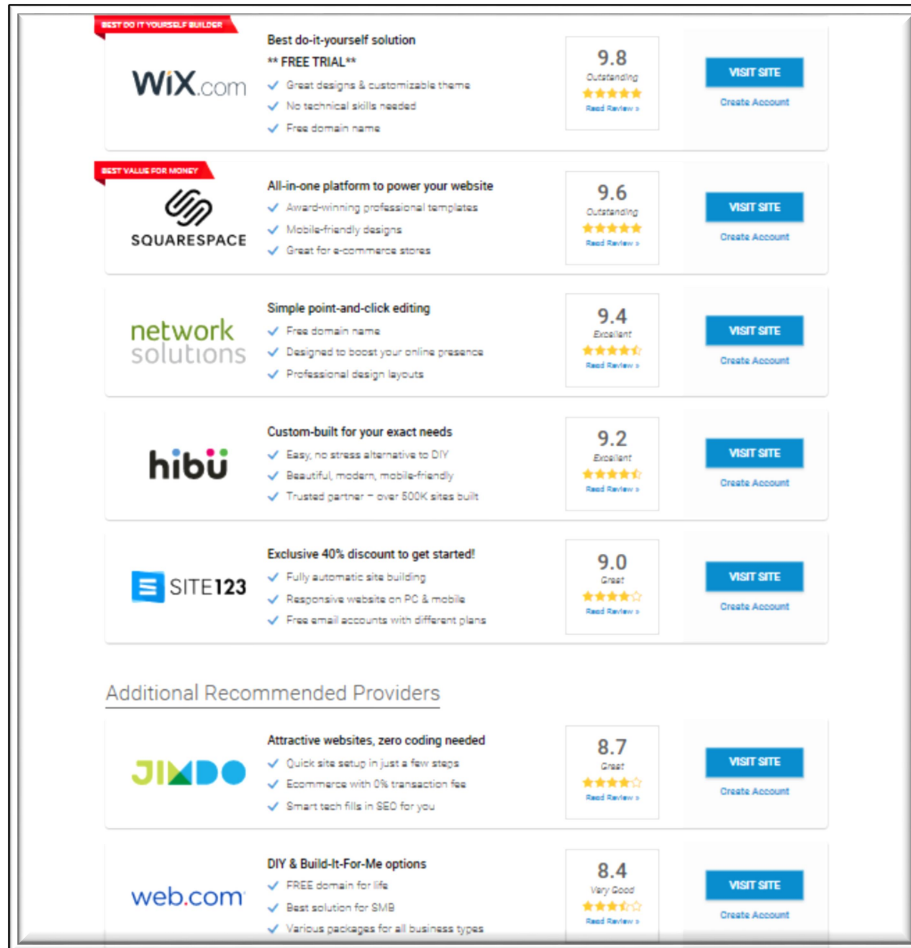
BEST DO IT YOURSELF BUILDER

WiX.com

Best do-it-yourself solution
** FREE TRIAL**
Great designs & customizable theme
No technical skills needed
Free domain name

9.8
Outstanding
Read Review »

VISIT SITE
Create Account

BEST VALUE FOR MONEY

SQUARESPACE

All-in-one platform to power your website
Award-winning professional templates
Mobile-friendly designs
Great for e-commerce stores

9.6
Outstanding
Read Review »

VISIT SITE
Create Account

network solutions

Simple point-and-click editing
Free domain name
Designed to boost your online presence
Professional design layouts

9.4
Excellent
Read Review »

VISIT SITE
Create Account

hibu

Custom-built for your exact needs
Easy, no stress alternative to DIY
Beautiful, modern, mobile-friendly
Trusted partner – over 500K sites built

9.2
Excellent
Read Review »

VISIT SITE
Create Account

SITE123

Exclusive 40% discount to get started!
Fully automatic site building
Responsive website on PC & mobile
Free email accounts with different plans

9.0
Great
Read Review »

VISIT SITE
Create Account

Additional Recommended Providers

JIMDO

Attractive websites, zero coding needed
Quick site setup in just a few steps
Ecommerce with 0% transaction fee
Smart tech fills in SEO for you

8.7
Great
Read Review »

VISIT SITE
Create Account

web.com

DIY & Build-It-For-Me options
FREE domain for life
Best solution for SMB
Various packages for all business types

8.4
Very Good
Read Review »

VISIT SITE
Create Account